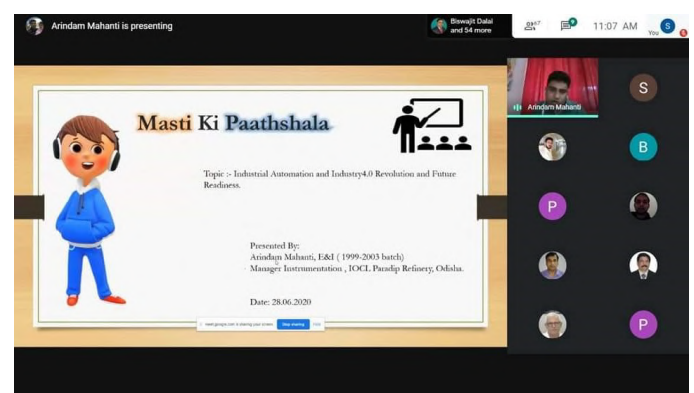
Arindam Mahanti is presenting

Biswajit Dalai and 54 more

67

11:07 AM

You

S

Masti Ki Paathshala

Topic :- Industrial Automation and Industry4.0 Revolution and Future Readiness.

Presented By:
Arindam Mahanti, E&I ( 1999-2003 batch)
Manager Instrumentation , IOCL Paradip Refinery, Odisha.

Date: 28.06.2020

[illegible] is sharing your screen. Stop sharing Hide

Arindam Mahanti

S

B

P

P